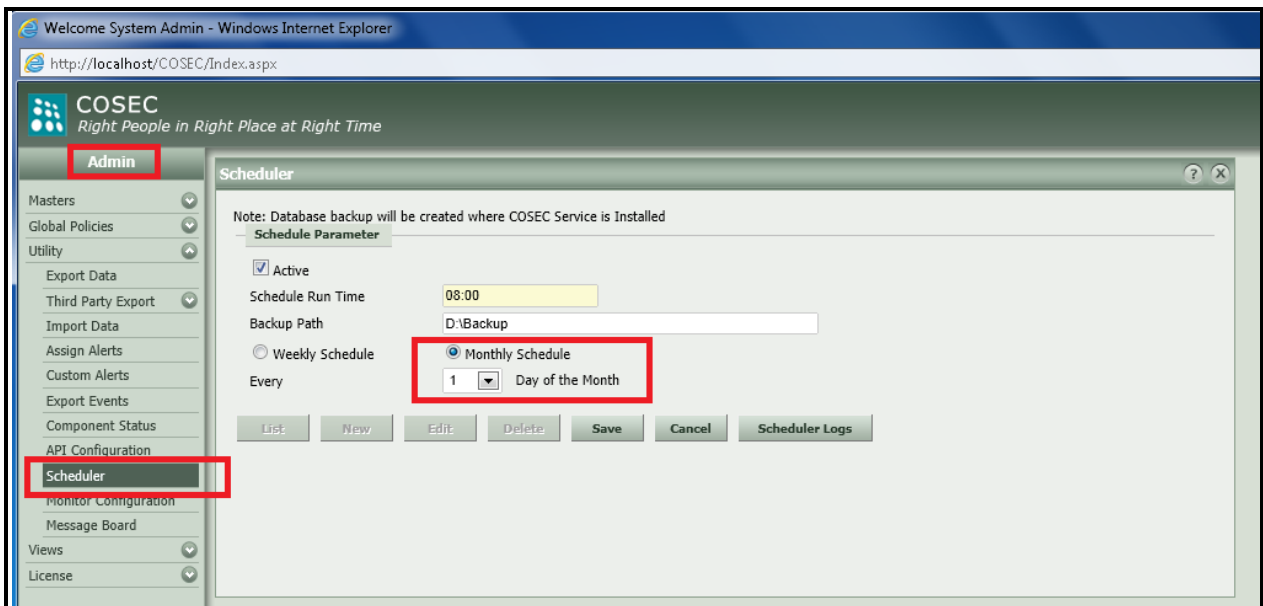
Welcome System Admin - Windows Internet Explorer

http://localhost/COSEC/Index.aspx

COSEC
Right People in Right Place at Right Time

Admin

Masters
Global Policies
Utility
Export Data
Third Party Export
Import Data
Assign Alerts
Custom Alerts
Export Events
Component Status
API Configuration
Scheduler
Monitor Configuration
Message Board
Views
License

Scheduler

Note: Database backup will be created where COSEC Service is Installed

Schedule Parameter

Active

Schedule Run Time 08:00

Backup Path D:\Backup

Weekly Schedule

Monthly Schedule

Every 1 Day of the Month

List New Edit Delete Save Cancel Scheduler Logs